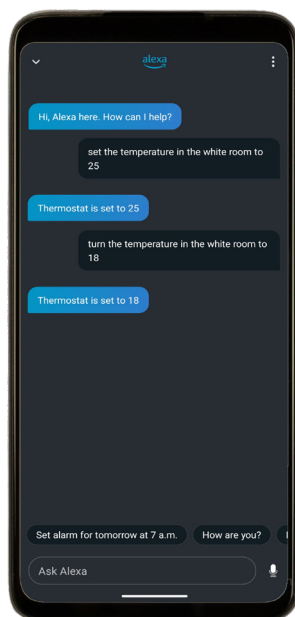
alexa

Hi, Alexa here. How can I help?

set the temperature in the white room to 25

Thermostat is set to 25

turn the temperature in the white room to 18

Thermostat is set to 18

Set alarm for tomorrow at 7 a.m.

How are you?

Ask Alexa